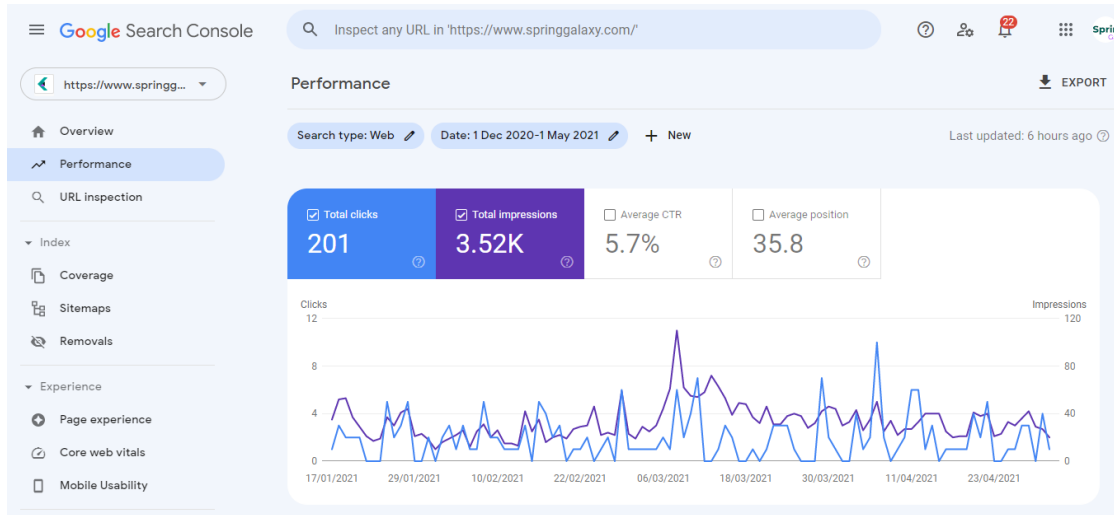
Google Search Console

Inspect any URL in 'https://www.springgalaxy.com/'

22

Sprii

https://www.springg...

Overview

Performance

URL inspection

Index

Coverage

Sitemaps

Removals

Experience

Page experience

Core web vitals

Mobile Usability

Performance

EXPORT

Search type: Web

Date: 1 Dec 2020-1 May 2021

New

Last updated: 6 hours ago

Total clicks
201

Total impressions
3.52K

Average CTR
5.7%

Average position
35.8

Clicks

Impressions

12
8
4
0

120
80
40
0

17/01/2021
29/01/2021
10/02/2021
22/02/2021
06/03/2021
18/03/2021
30/03/2021
11/04/2021
23/04/2021